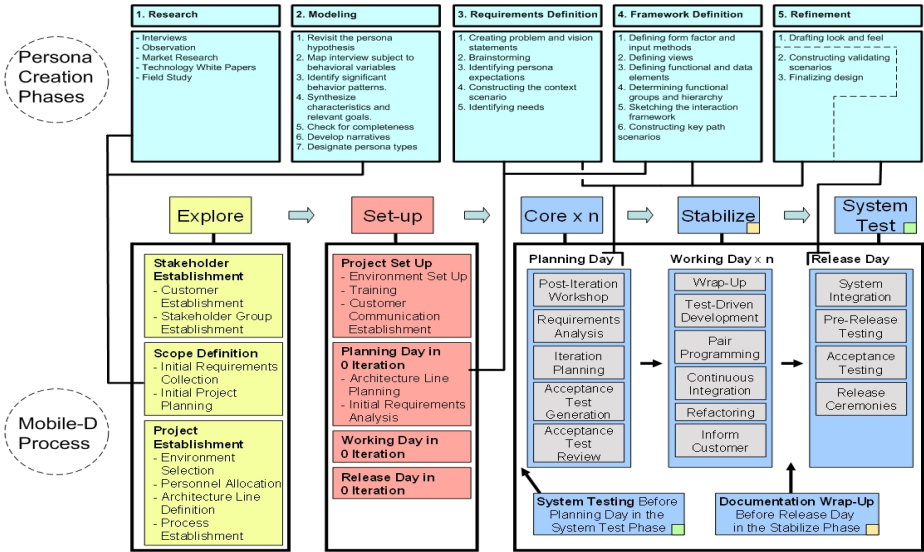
Persona Creation Phases

1. Research

- Interviews
- Observation
- Market Research
- Technology White Papers
- Field Study

2. Modeling

1. Revisit the persona hypothesis
2. Map interview subject to behavioral variables
3. Identify significant behavior patterns.
4. Synthesize characteristics and relevant goals.
5. Check for completeness
6. Develop narratives
7. Designate persona types

3. Requirements Definition

1. Creating problem and vision statements
2. Brainstorming
3. Identifying persona expectations
4. Constructing the context scenario
5. Identifying needs

4. Framework Definition

1. Defining form factor and input methods
2. Defining views
3. Defining functional and data elements
4. Determining functional groups and hierarchy
5. Sketching the interaction framework
6. Constructing key path scenarios

5. Refinement

1. Drafting look and feel
2. Constructing validating scenarios
3. Finalizing design

Mobile-D Process

Explore

Stakeholder Establishment
- Customer Establishment
- Stakeholder Group Establishment

Scope Definition
- Initial Requirements Collection
- Initial Project Planning

Project Establishment
- Environment Selection
- Personnel Allocation
- Architecture Line Definition
- Process Establishment

Set-up

Project Set Up
- Environment Set Up
- Training
- Customer Communication Establishment

Planning Day in 0 Iteration
- Architecture Line Planning
- Initial Requirements Analysis

Working Day in 0 Iteration

Release Day in 0 Iteration

Core x n

Planning Day

Post-Iteration Workshop

Requirements Analysis

Iteration Planning

Acceptance Test Generation

Acceptance Test Review

Stabilize

Working Day x n

Wrap-Up

Test-Driven Development

Pair Programming

Continuous Integration

Refactoring

Inform Customer

System Test

Release Day

System Integration

Pre-Release Testing

Acceptance Testing

Release Ceremonies

System Testing Before Planning Day in the System Test Phase

Documentation Wrap-Up Before Release Day in the Stabilize Phase